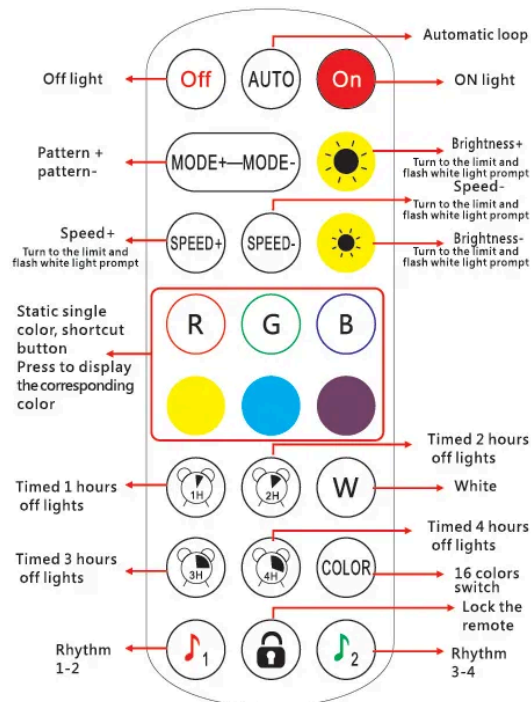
Automatic loop

Off light

Off

AUTO

On

ON light

Pattern + pattern-

MODE+—MODE-

Brightness+
Turn to the limit and flash white light prompt

Speed-
Turn to the limit and flash white light prompt

Speed+
Turn to the limit and flash white light prompt

SPEED+

SPEED-

Brightness-
Turn to the limit and flash white light prompt

Static single color, shortcut button
Press to display the corresponding color

R

G

B

Timed 2 hours off lights

Timed 1 hours off lights

1H

2H

W

White

Timed 4 hours off lights

Timed 3 hours off lights

3H

4H

COLOR

16 colors switch

Lock the remote

Rhythm 1-2

1

2

Rhythm 3-4